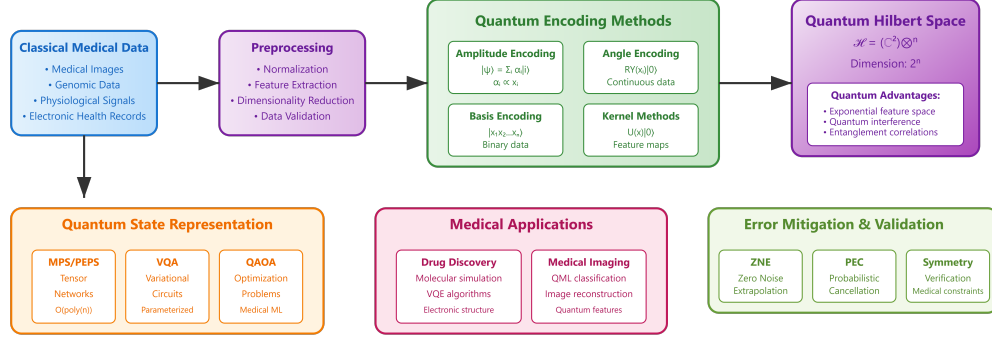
Classical Medical Data
• Medical Images
• Genomic Data
• Physiological Signals
• Electronic Health Records

Preprocessing
• Normalization
• Feature Extraction
• Dimensionality Reduction
• Data Validation

Quantum Encoding Methods

Amplitude Encoding
$|\psi\rangle = \Sigma_i \alpha_i|i\rangle$
$\alpha_i \propto x_i$

Angle Encoding
$RY(x_i)|0\rangle$
Continuous data

Basis Encoding
$|x_1x_2...x_n\rangle$
Binary data

Kernel Methods
$U(x)|0\rangle$
Feature maps

Quantum Hilbert Space
$\mathscr{H} = (\mathbb{C}^2)^{\otimes n}$
Dimension: $2^n$

Quantum Advantages:
• Exponential feature space
• Quantum interference
• Entanglement correlations

Quantum State Representation

MPS/PEPS
Tensor
Networks
O(poly(n))

VQA
Variational
Circuits
Parameterized

QAOA
Optimization
Problems
Medical ML

Medical Applications

Drug Discovery
Molecular simulation
VQE algorithms
Electronic structure

Medical Imaging
QML classification
Image reconstruction
Quantum features

Error Mitigation & Validation

ZNE
Zero Noise
Extrapolation

PEC
Probabilistic
Cancellation

Symmetry
Verification
Medical constraints